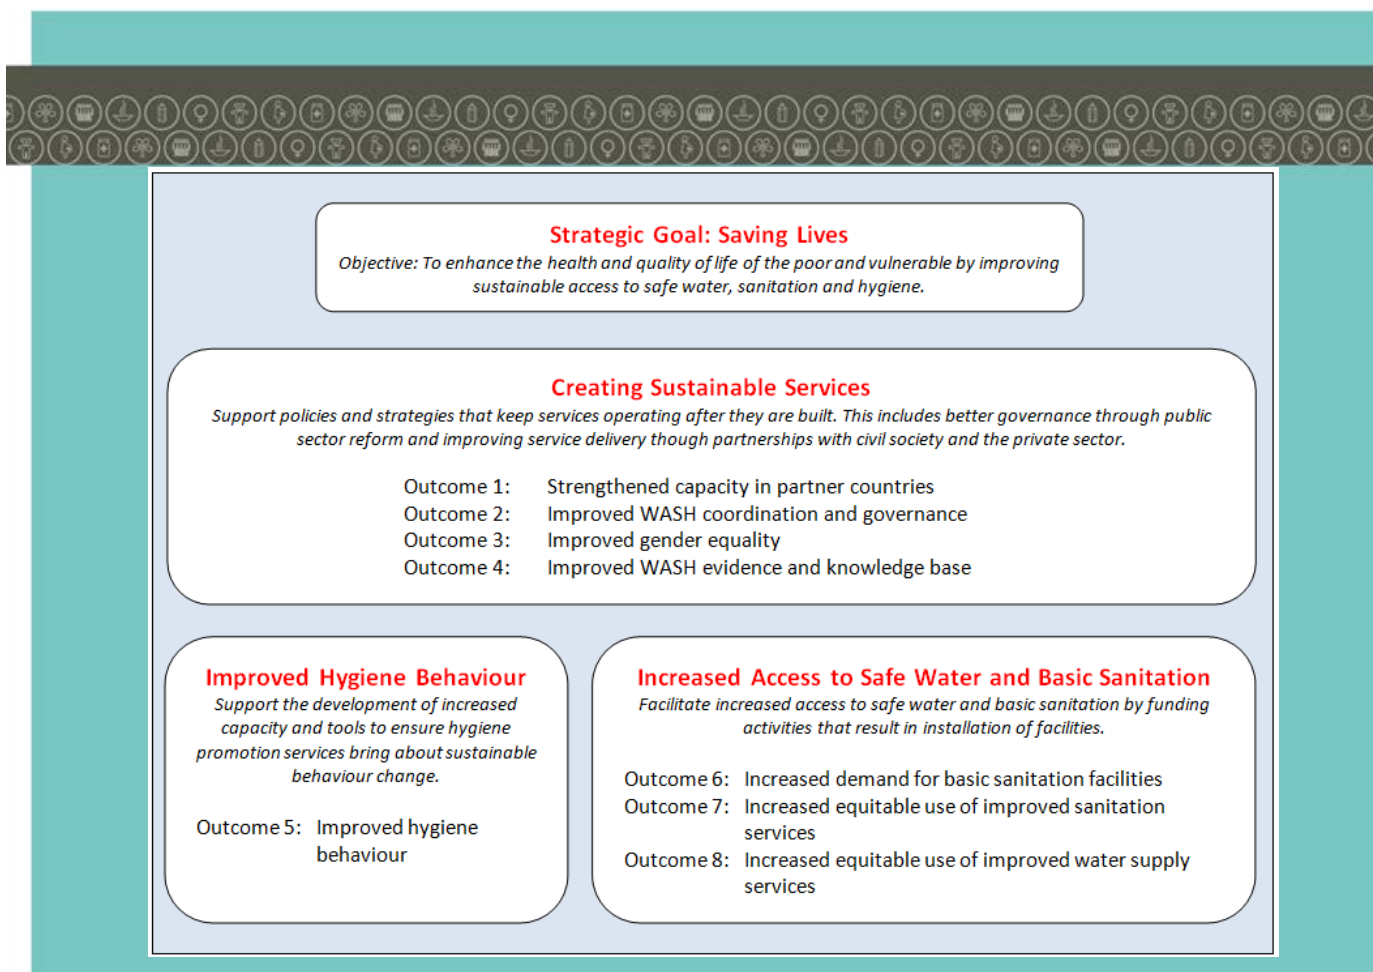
Strategic Goal: Saving Lives

Objective: To enhance the health and quality of life of the poor and vulnerable by improving sustainable access to safe water, sanitation and hygiene.

Creating Sustainable Services

Support policies and strategies that keep services operating after they are built. This includes better governance through public sector reform and improving service delivery though partnerships with civil society and the private sector.

Outcome 1: Strengthened capacity in partner countries
Outcome 2: Improved WASH coordination and governance
Outcome 3: Improved gender equality
Outcome 4: Improved WASH evidence and knowledge base

Improved Hygiene Behaviour

Support the development of increased capacity and tools to ensure hygiene promotion services bring about sustainable behaviour change.

Outcome 5: Improved hygiene behaviour

Increased Access to Safe Water and Basic Sanitation

Facilitate increased access to safe water and basic sanitation by funding activities that result in installation of facilities.

Outcome 6: Increased demand for basic sanitation facilities
Outcome 7: Increased equitable use of improved sanitation services
Outcome 8: Increased equitable use of improved water supply services